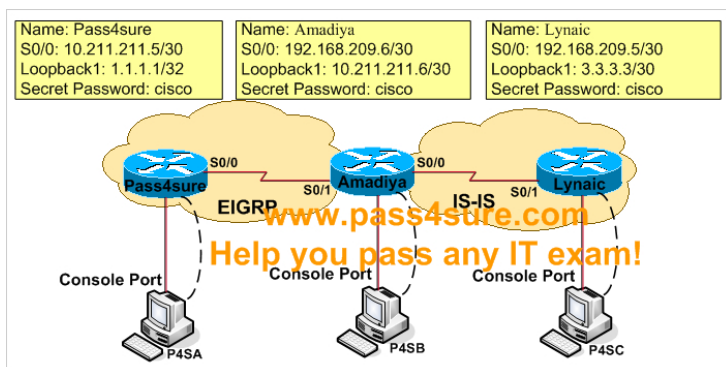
Name: Pass4sure
S0/0: 10.211.211.5/30
Loopback1: 1.1.1.1/32
Secret Password: cisco

Name: Amadiya
S0/0: 192.168.209.6/30
Loopback1: 10.211.211.6/30
Secret Password: cisco

Name: Lynaic
S0/0: 192.168.209.5/30
Loopback1: 3.3.3.3/30
Secret Password: cisco

S0/0
Pass4sure
S0/1
Amadiya
S0/0
S0/1
Lynaic
EIGRP
IS-IS

www.pass4sure.com
Help you pass any IT exam!

Console Port
Console Port
Console Port
P4SA
P4SB
P4SC